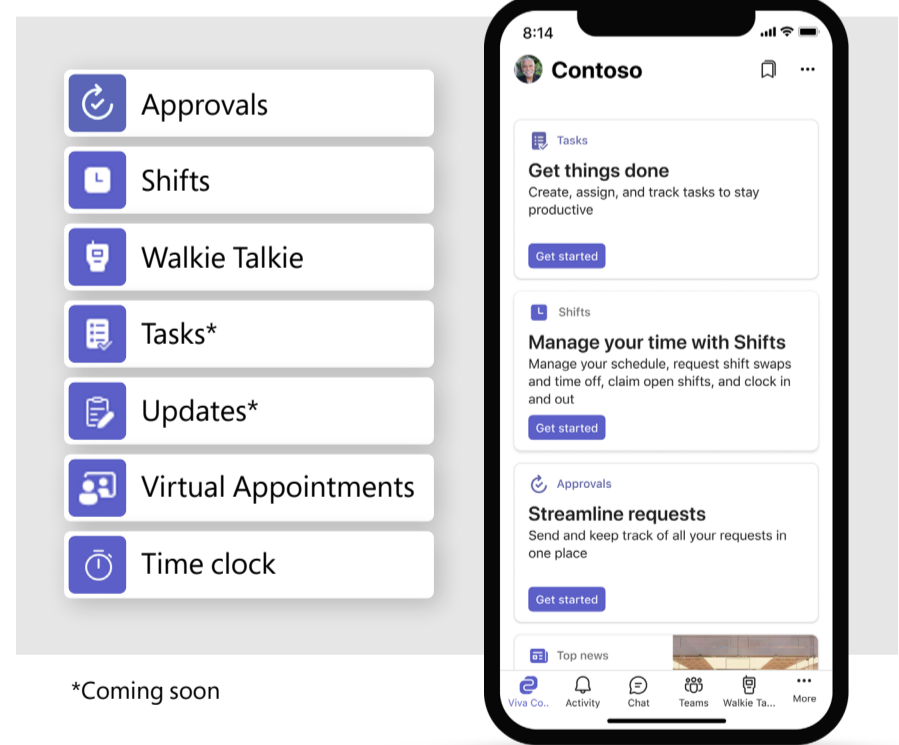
Approvals

Shifts

Walkie Talkie

Tasks*

Updates*

Virtual Appointments

Time clock

*Coming soon

8:14

Contoso

Tasks

Get things done

Create, assign, and track tasks to stay productive

Get started

Shifts

Manage your time with Shifts

Manage your schedule, request shift swaps and time off, claim open shifts, and clock in and out

Get started

Approvals

Streamline requests

Send and keep track of all your requests in one place

Get started

Top news

Viva Co... Activity Chat Teams Walkie Ta... More